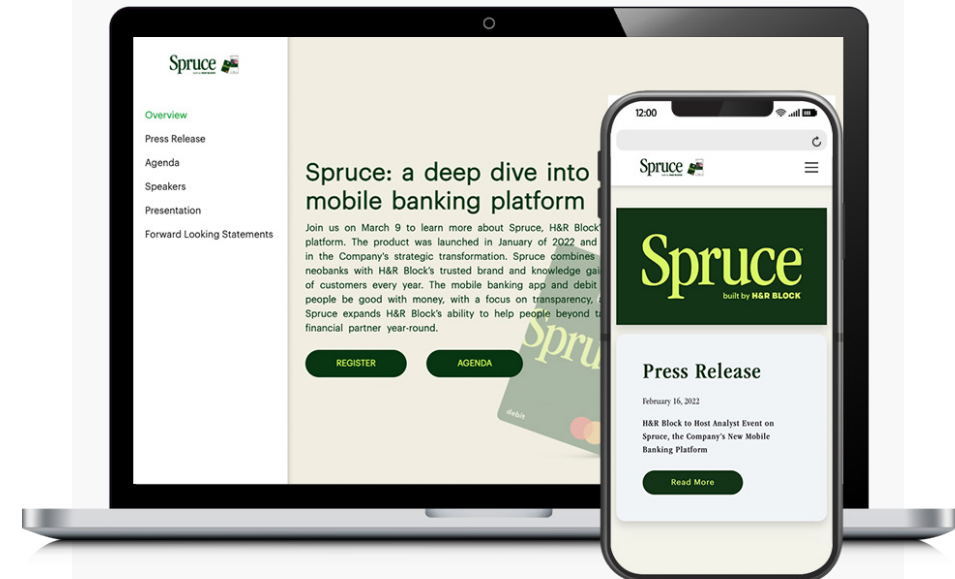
Spruce

Overview
Press Release
Agenda
Speakers
Presentation
Forward Looking Statements

Spruce: a deep dive into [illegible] mobile banking platform

Join us on March 9 to learn more about Spruce, H&R Block's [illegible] platform. The product was launched in January of 2022 and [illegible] in the Company's strategic transformation. Spruce combines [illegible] neobanks with H&R Block's trusted brand and knowledge gai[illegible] of customers every year. The mobile banking app and debit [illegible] people be good with money, with a focus on transparency, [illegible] Spruce expands H&R Block's ability to help people beyond t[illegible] financial partner year-round.

REGISTER
AGENDA

debit

12:00

Spruce

Spruce
built by H&R BLOCK

Press Release

February 16, 2022

H&R Block to Host Analyst Event on Spruce, the Company's New Mobile Banking Platform

Read More